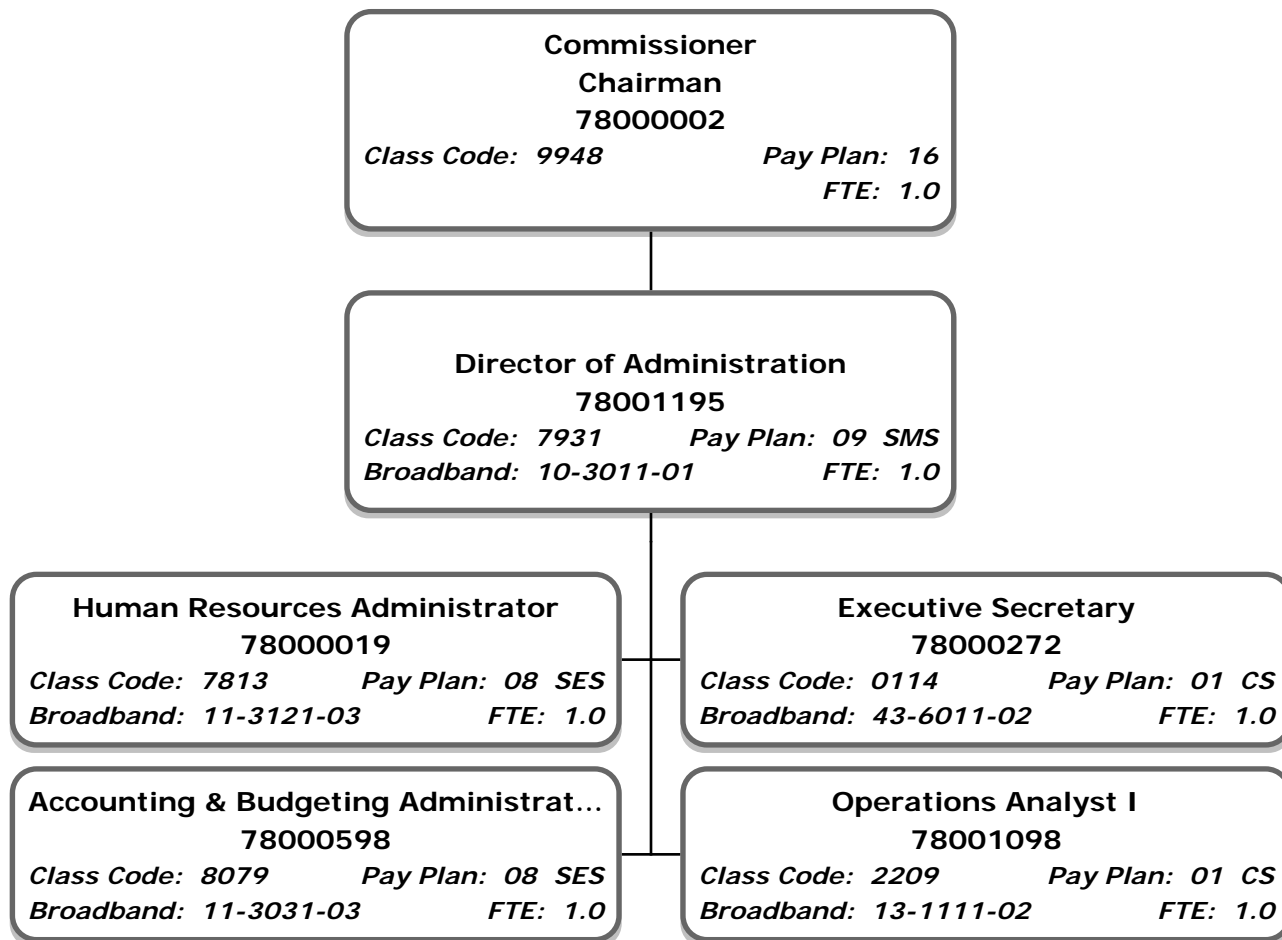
Commissioner
Chairman
78000002
Class Code: 9948 Pay Plan: 16
FTE: 1.0

Director of Administration
78001195
Class Code: 7931 Pay Plan: 09 SMS
Broadband: 10-3011-01 FTE: 1.0

Human Resources Administrator
78000019
Class Code: 7813 Pay Plan: 08 SES
Broadband: 11-3121-03 FTE: 1.0

Executive Secretary
78000272
Class Code: 0114 Pay Plan: 01 CS
Broadband: 43-6011-02 FTE: 1.0

Accounting & Budgeting Administrat...
78000598
Class Code: 8079 Pay Plan: 08 SES
Broadband: 11-3031-03 FTE: 1.0

Operations Analyst I
78001098
Class Code: 2209 Pay Plan: 01 CS
Broadband: 13-1111-02 FTE: 1.0